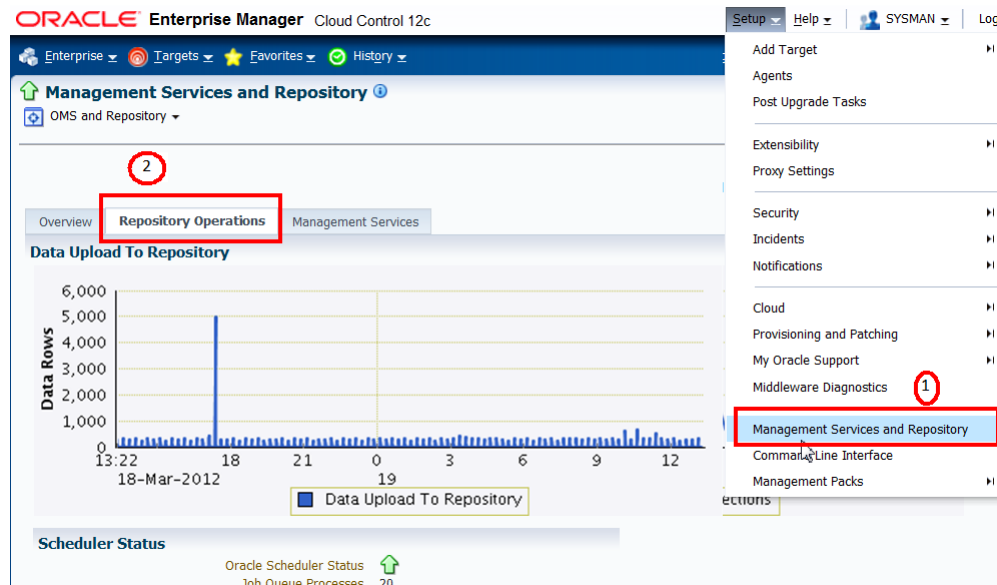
ORACLE Enterprise Manager Cloud Control 12c

Setup Help SYSMAN Log

Enterprise Targets Favorites History

Management Services and Repository

OMS and Repository

2

Overview Repository Operations Management Services

Data Upload To Repository

6,000
5,000
4,000
3,000
2,000
1,000
0

Data Rows

13:22 18-Mar-2012 18 21 0 19 3 6 9 12

Data Upload To Repository

ections

Scheduler Status

Oracle Scheduler Status

Job Queue Processes 20

Add Target
Agents
Post Upgrade Tasks

Extensibility
Proxy Settings

Security
Incidents
Notifications

Cloud
Provisioning and Patching
My Oracle Support
Middleware Diagnostics

1

Management Services and Repository
Command Line Interface
Management Packs